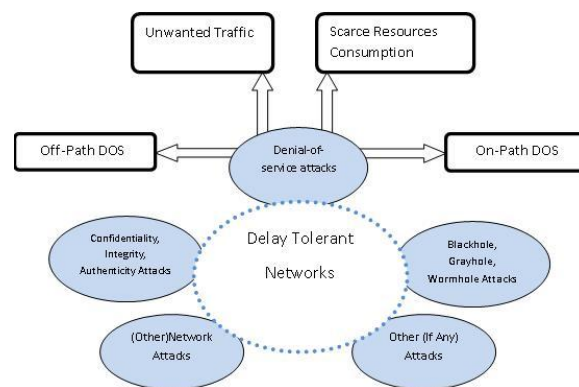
Unwanted Traffic

Scarce Resources Consumption

Off-Path DOS

Denial-of-service attacks

On-Path DOS

Delay Tolerant Networks

Confidentiality, Integrity, Authenticity Attacks

Blackhole, Grayhole, Wormhole Attacks

(Other)Network Attacks

Other (If Any) Attacks